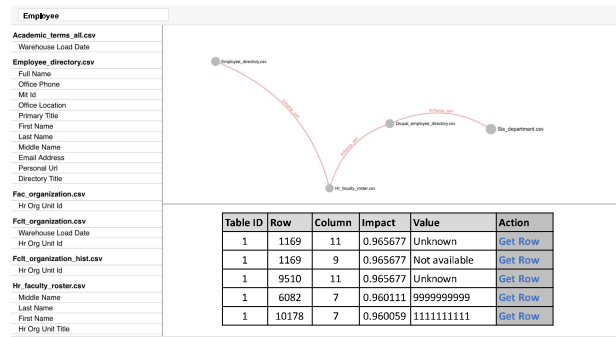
Employee

Academic_terms_all.csv
Warehouse Load Date
Employee_directory.csv
Full Name
Office Phone
Mit Id
Office Location
Primary Title
First Name
Last Name
Middle Name
Email Address
Personal Url
Directory Title
Fac_organization.csv
Hr Org Unit Id
Fclt_organization.csv
Warehouse Load Date
Hr Org Unit Id
Fclt_organization_hist.csv
Hr Org Unit Id
Hr_faculty_roster.csv
Middle Name
Last Name
First Name
Hr Org Unit Title

Employee_directory.csv
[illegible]
Drupal_employee_directory.csv
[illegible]
Sis_department.csv
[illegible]
Hr_faculty_roster.csv

| Table ID | Row | Column | Impact | Value | Action |
|---|---|---|---|---|---|
| 1 | 1169 | 11 | 0.965677 | Unknown | Get Row |
| 1 | 1169 | 9 | 0.965677 | Not available | Get Row |
| 1 | 9510 | 11 | 0.965677 | Unknown | Get Row |
| 1 | 6082 | 7 | 0.960111 | 9999999999 | Get Row |
| 1 | 10178 | 7 | 0.960059 | 1111111111 | Get Row |